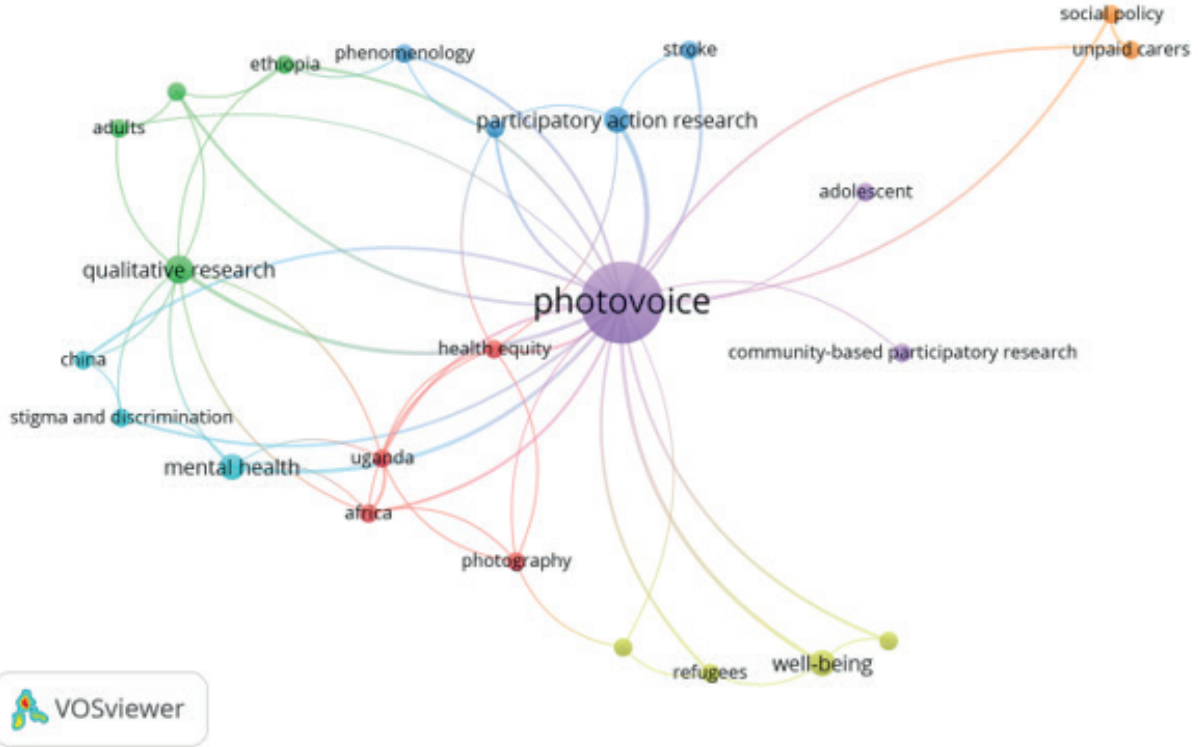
social policy
unpaid carers
phenomenology
stroke
ethiopia
adults
participatory action research
adolescent
qualitative research
photovoice
china
health equity
community-based participatory research
stigma and discrimination
mental health
uganda
africa
photography
refugees
well-being
VOSviewer